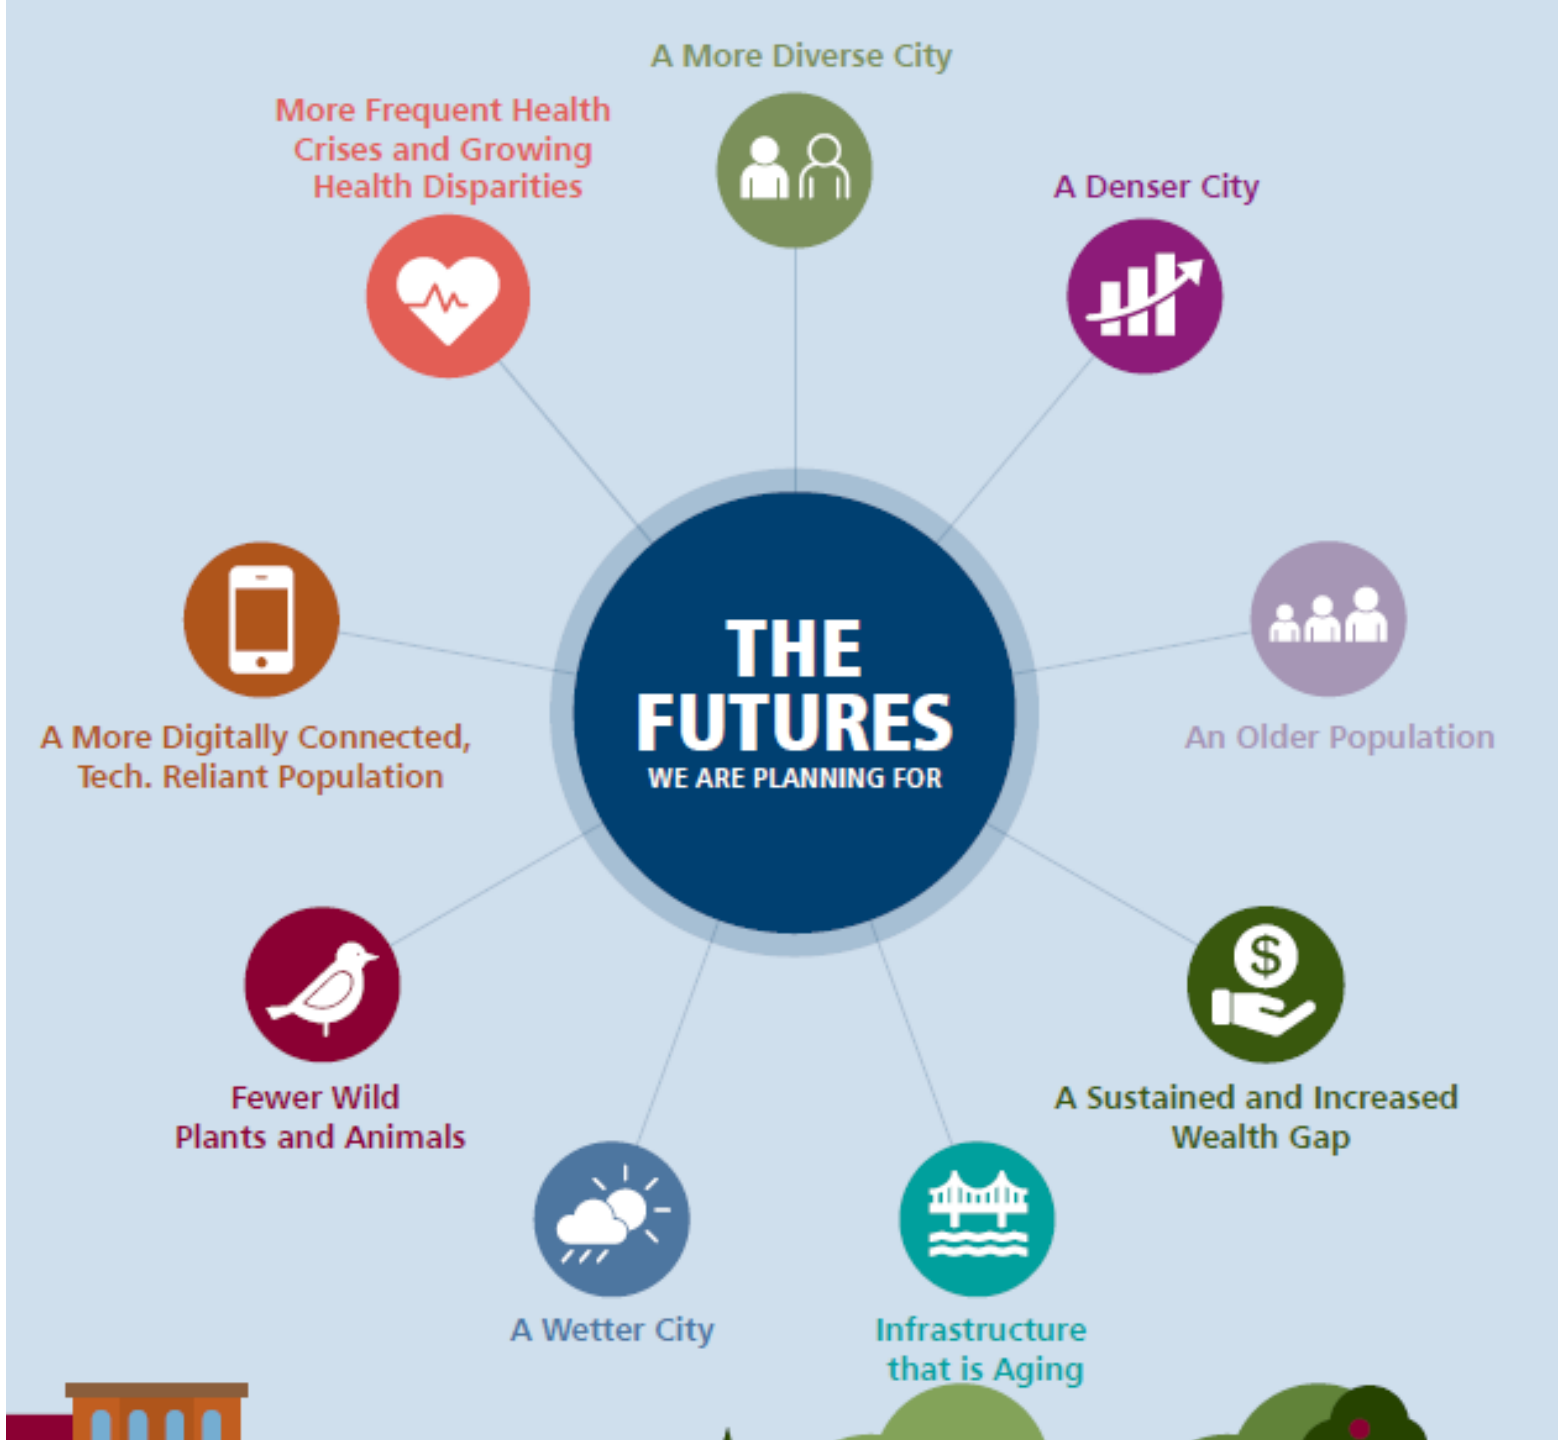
THE FUTURES
WE ARE PLANNING FOR

A More Diverse City

A Denser City

An Older Population

A Sustained and Increased Wealth Gap

Infrastructure that is Aging

A Wetter City

Fewer Wild Plants and Animals

A More Digitally Connected, Tech. Reliant Population

More Frequent Health Crises and Growing Health Disparities

$